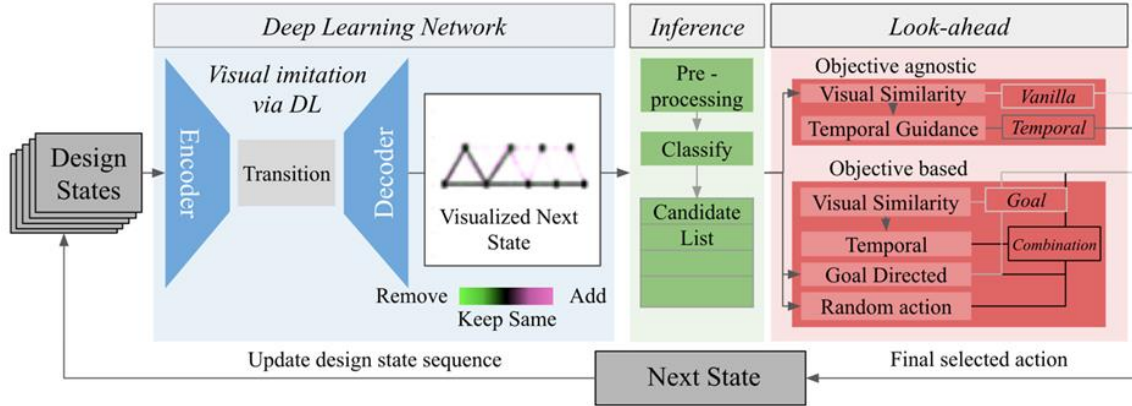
Deep Learning Network

Inference

Look-ahead

Design States

Visual imitation via DL

Encoder

Transition

Decoder

Visualized Next State

Remove

Add

Keep Same

Pre - processing

Classify

Candidate List

Objective agnostic

Visual Similarity

Vanilla

Temporal Guidance

Temporal

Objective based

Visual Similarity

Goal

Temporal

Combination

Goal Directed

Random action

Update design state sequence

Next State

Final selected action